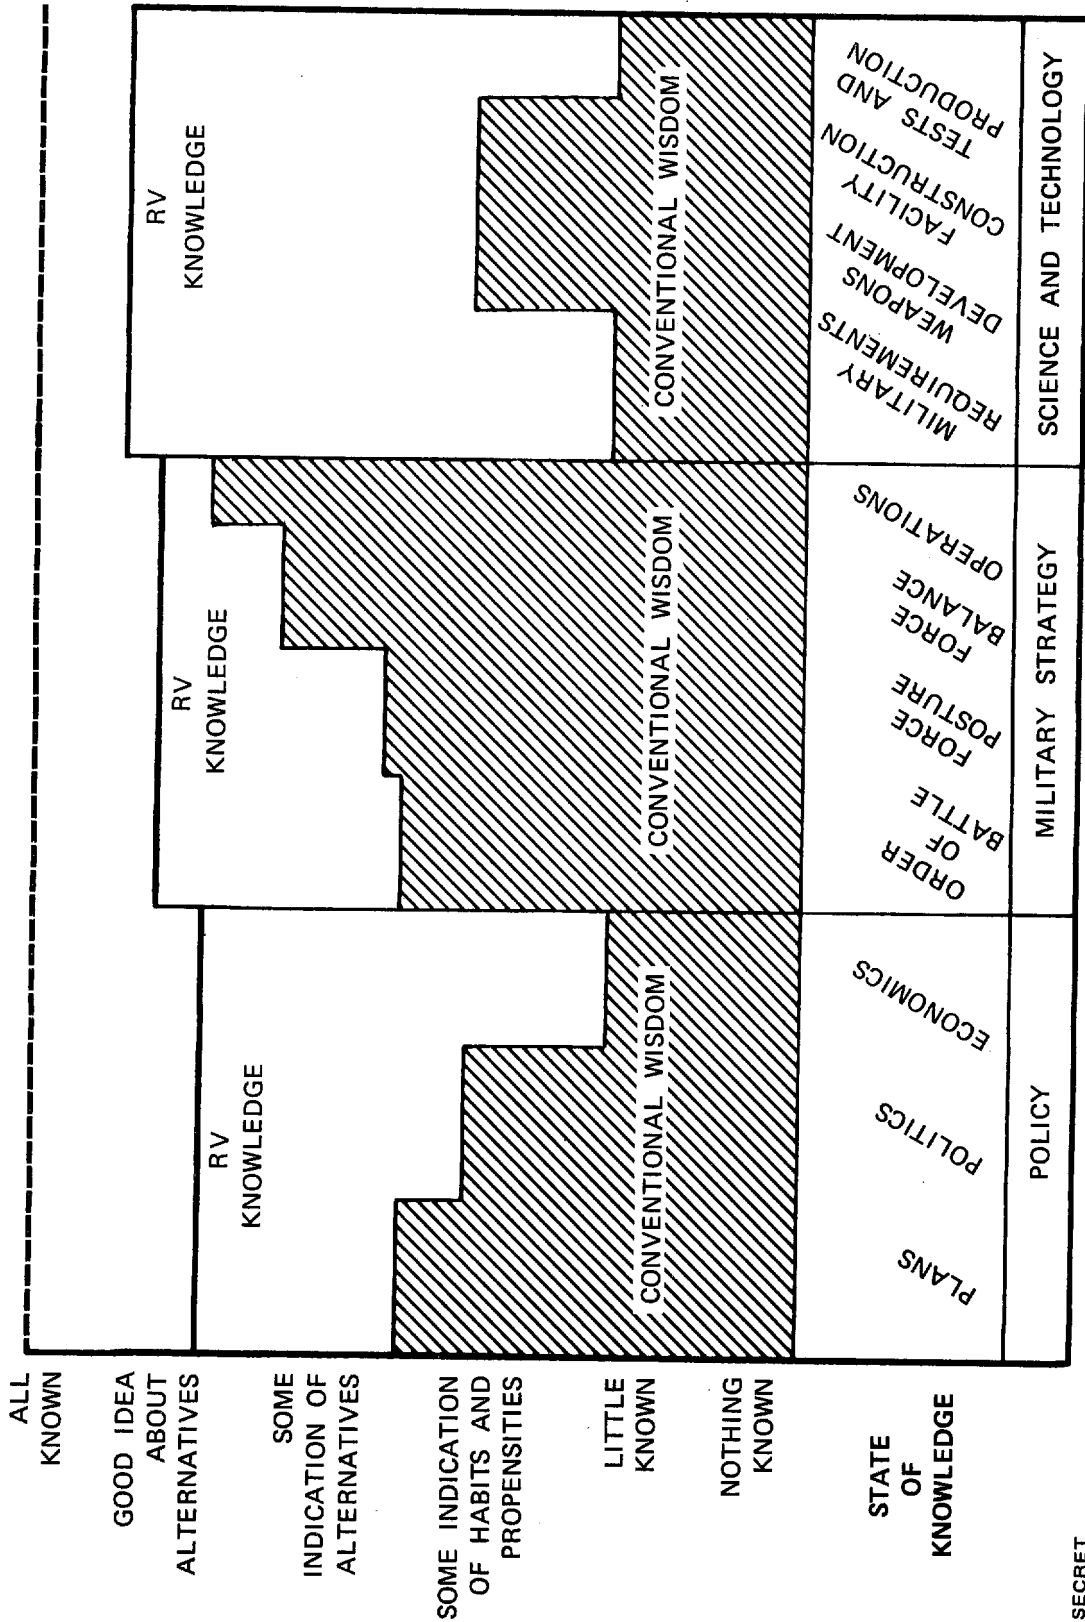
ALL KNOWN

GOOD IDEA ABOUT ALTERNATIVES

SOME INDICATION OF ALTERNATIVES

SOME INDICATION OF HABITS AND PROPENSITIES

LITTLE KNOWN

NOTHING KNOWN

STATE OF KNOWLEDGE

RV KNOWLEDGE

CONVENTIONAL WISDOM

PLANS

POLITICS

ECONOMICS

POLICY

RV KNOWLEDGE

CONVENTIONAL WISDOM

ORDER OF BATTLE

FORCE POSTURE

FORCE BALANCE

OPERATIONS

MILITARY STRATEGY

RV KNOWLEDGE

CONVENTIONAL WISDOM

MILITARY REQUIREMENTS

WEAPONS DEVELOPMENT

FACILITY CONSTRUCTION

TESTS AND PRODUCTION

SCIENCE AND TECHNOLOGY

SECRET